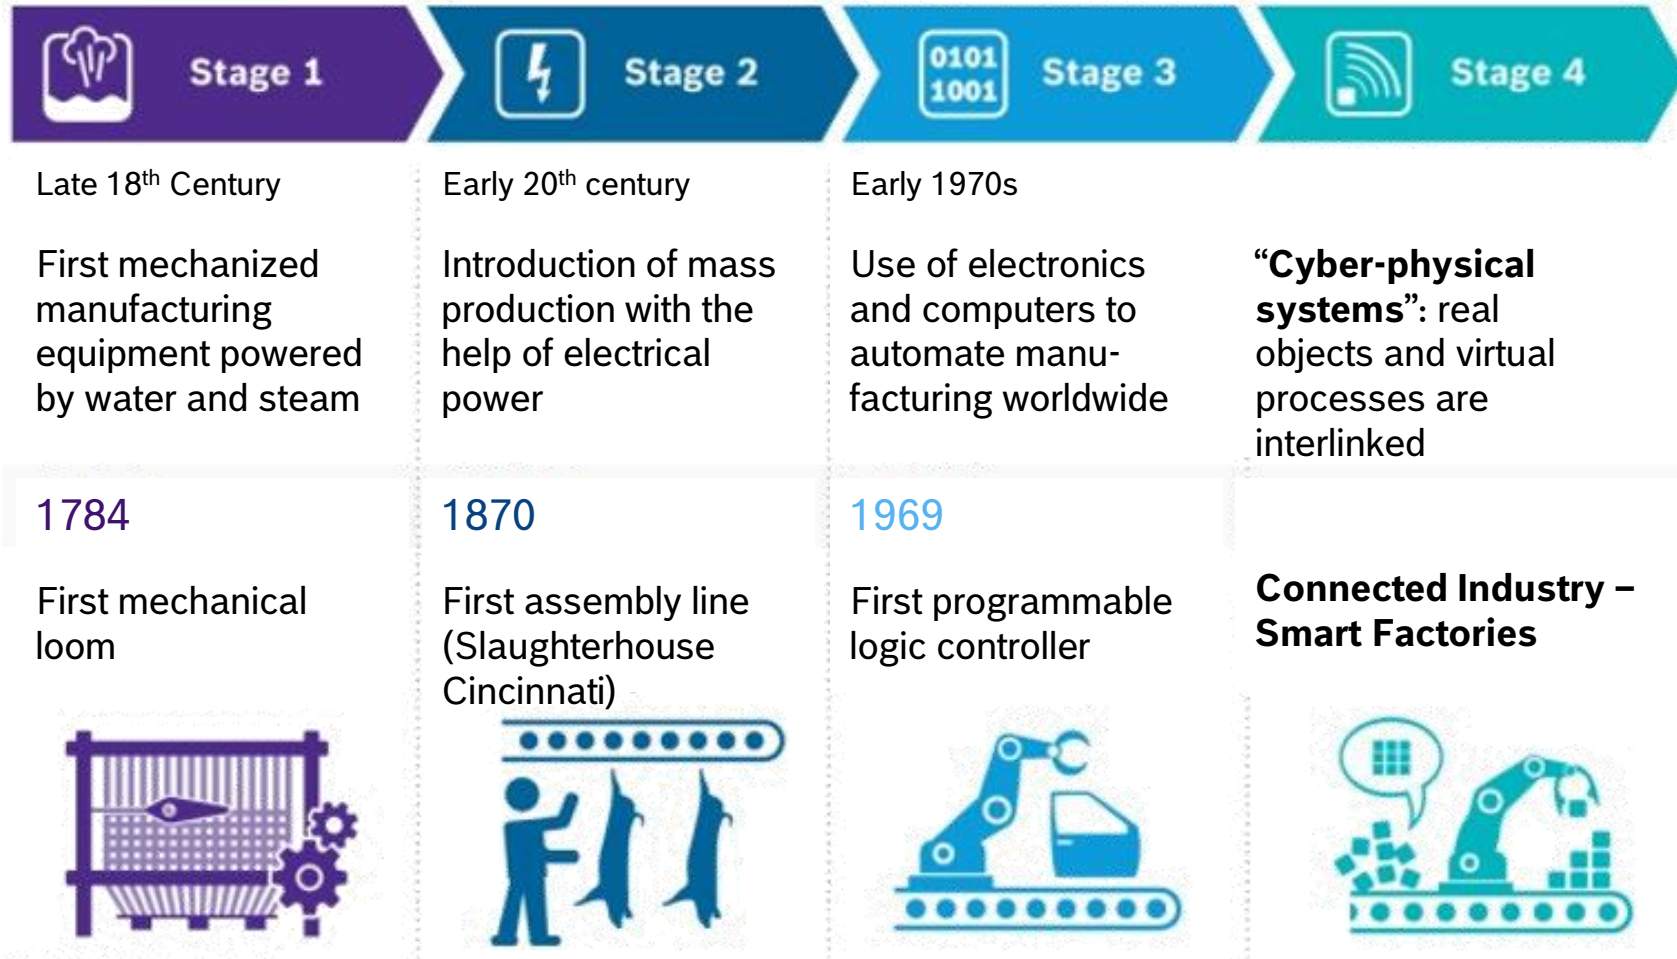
Stage 1

Late 18$^{th}$ Century

First mechanized manufacturing equipment powered by water and steam

1784

First mechanical loom

Stage 2

Early 20$^{th}$ century

Introduction of mass production with the help of electrical power

1870

First assembly line (Slaughterhouse Cincinnati)

0101
1001
Stage 3

Early 1970s

Use of electronics and computers to automate manufacturing worldwide

1969

First programmable logic controller

Stage 4

“**Cyber-physical systems**”: real objects and virtual processes are interlinked

**Connected Industry – Smart Factories**